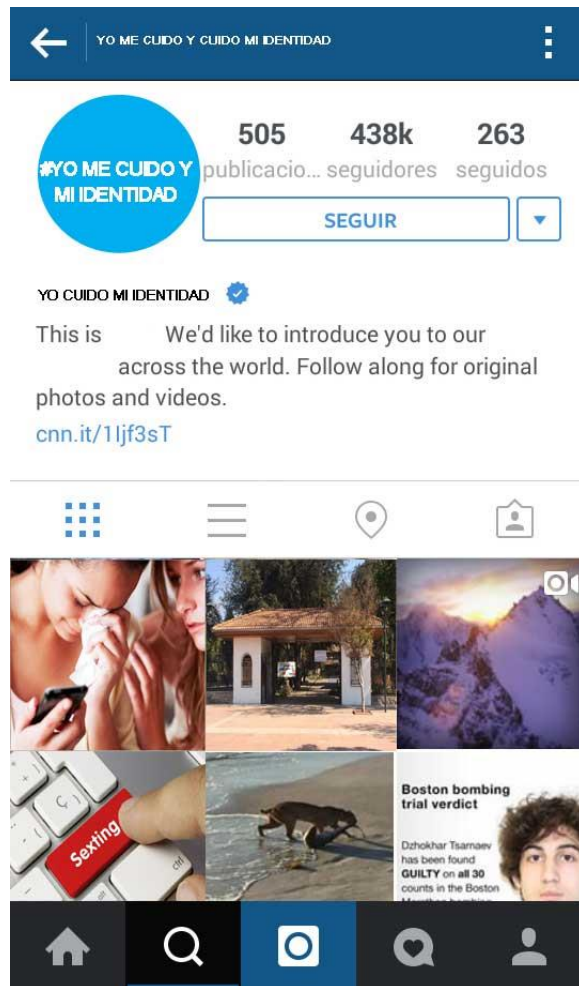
YO ME CUIDO Y CUIDO MI IDENTIDAD

#YO ME CUIDO Y MI IDENTIDAD

505 publicacio... 438k seguidores 263 seguidos

SEGUIR

YO CUIDO MI IDENTIDAD

This is We'd like to introduce you to our across the world. Follow along for original photos and videos.
cnn.it/1Ijf3sT

Sexting

Boston bombing trial verdict

Dzhokhar Tsarnaev has been found GUILTY on all 30 counts in the Boston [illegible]